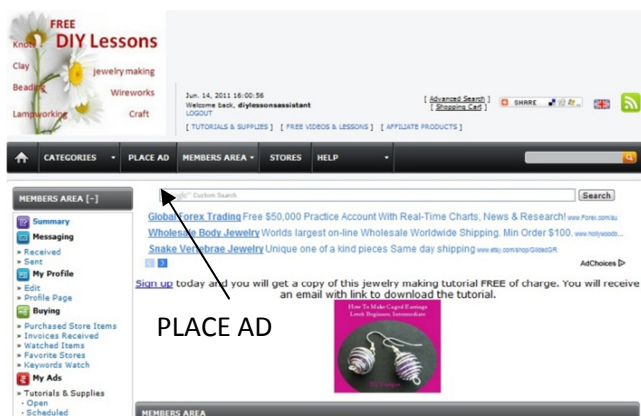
FREE
DIY Lessons
Knot
Clay
Jewelry making
Beading
Wireworks
Lampworking
Craft

Jun. 14, 2011 16:00:56
Welcome back, diylessonsassistant
LOGOUT

[ Advanced Search ]
[ Shopping Cart ]
SHARE

[ TUTORIALS & SUPPLIES ] [ FREE VIDEOS & LESSONS ] [ AFFILIATE PRODUCTS ]

CATEGORIES
PLACE AD
MEMBERS AREA
STORES
HELP

MEMBERS AREA [-]
Summary
Messaging
» Received
» Sent
My Profile
» Edit
» Profile Page
Buying
» Purchased Store Items
» Invoices Received
» Watched Items
» Favorite Stores
» Keywords Watch
My Ads
» Tutorials & Supplies
› Open
› Scheduled

Custom Search
Search

Global Forex Trading Free $50,000 Practice Account With Real-Time Charts, News & Research! www.Forex.com/au
Wholesale Body Jewelry Worlds largest on-line Wholesale Worldwide Shipping. Min Order $100. www.hollywoodb...
Snake Vertebrae Jewelry Unique one of a kind pieces Same day shipping www.etsy.com/shop/GildedGR
AdChoices

Sign up today and you will get a copy of this jewelry making tutorial FREE of charge. You will receive an email with link to download the tutorial.

How To Make Caged Earrings
Level: Beginner, Intermediate

PLACE AD

MEMBERS AREA